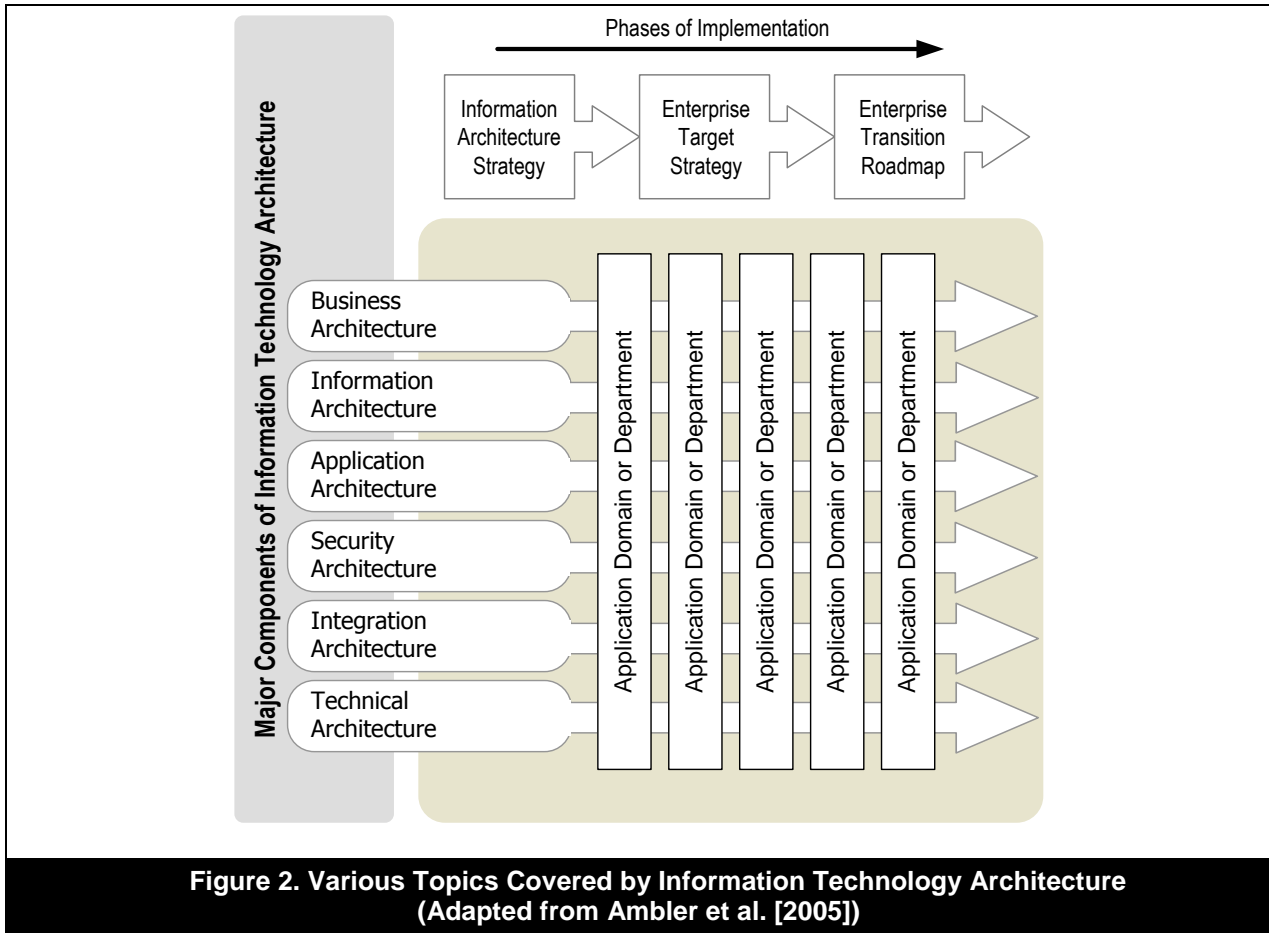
Major Components of Information Technology Architecture

Phases of Implementation

Information Architecture Strategy

Enterprise Target Strategy

Enterprise Transition Roadmap

Business Architecture

Information Architecture

Application Architecture

Security Architecture

Integration Architecture

Technical Architecture

Application Domain or Department

Application Domain or Department

Application Domain or Department

Application Domain or Department

Application Domain or Department

Figure 2. Various Topics Covered by Information Technology Architecture (Adapted from Ambler et al. [2005])